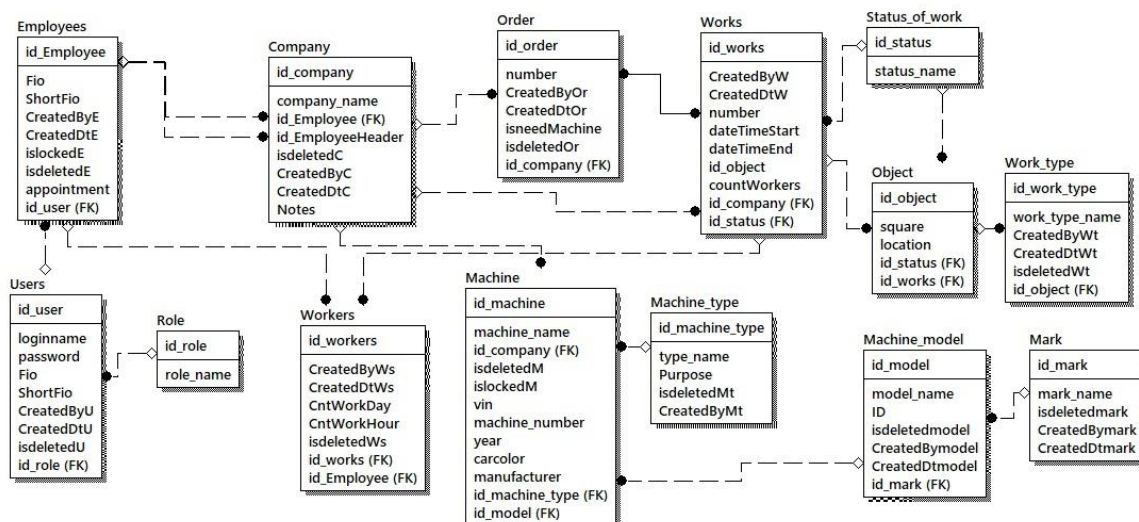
Employees
id_Employee
Fio
ShortFio
CreatedByE
CreatedDtE
islockedE
isdeletedE
appointment
id_user (FK)

Company
id_company
company_name
id_Employee (FK)
id_EmployeeHeader
isdeletedC
CreatedByC
CreatedDtC
Notes

Order
id_order
number
CreatedByOr
CreatedDtOr
isneedMachine
isdeletedOr
id_company (FK)

Works
id_works
CreatedByW
CreatedDtW
number
dateTimeStart
dateTimeEnd
id_object
countWorkers
id_company (FK)
id_status (FK)

Status_of_work
id_status
status_name

Object
id_object
square
location
id_status (FK)
id_works (FK)

Work_type
id_work_type
work_type_name
CreatedByWt
CreatedDtWt
isdeletedWt
id_object (FK)

Users
id_user
loginname
password
Fio
ShortFio
CreatedByU
CreatedDtU
isdeletedU
id_role (FK)

Role
id_role
role_name

Workers
id_workers
CreatedByWs
CreatedDtWs
CntWorkDay
CntWorkHour
isdeletedWs
id_works (FK)
id_Employee (FK)

Machine
id_machine
machine_name
id_company (FK)
isdeletedM
islockedM
vin
machine_number
year
carcolor
manufacturer
id_machine_type (FK)
id_model (FK)

Machine_type
id_machine_type
type_name
Purpose
isdeletedMt
CreatedByMt

Machine_model
id_model
model_name
ID
isdeletedmodel
CreatedBymodel
CreatedDtmodel
id_mark (FK)

Mark
id_mark
mark_name
isdeletedmark
CreatedBymark
CreatedDtmark